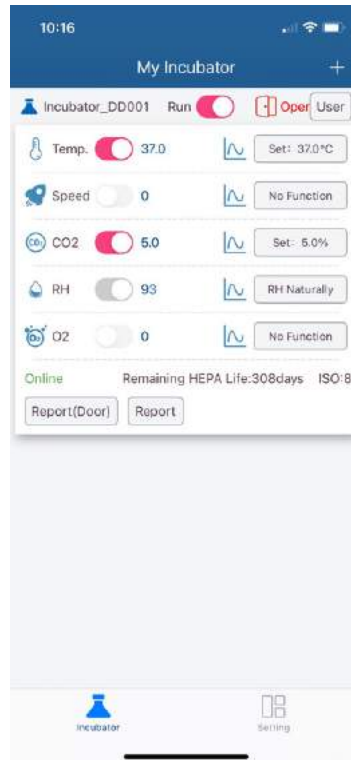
10:16

My Incubator +

Incubator_DD001 Run Oper User

Temp. 37.0 Set: 37.0°C

Speed 0 No Function

CO2 5.0 Set: 5.0%

RH 93 RH Naturally

O2 0 No Function

Online Remaining HEPA Life:308days ISO:8

Report(Door) Report

Incubator Setting